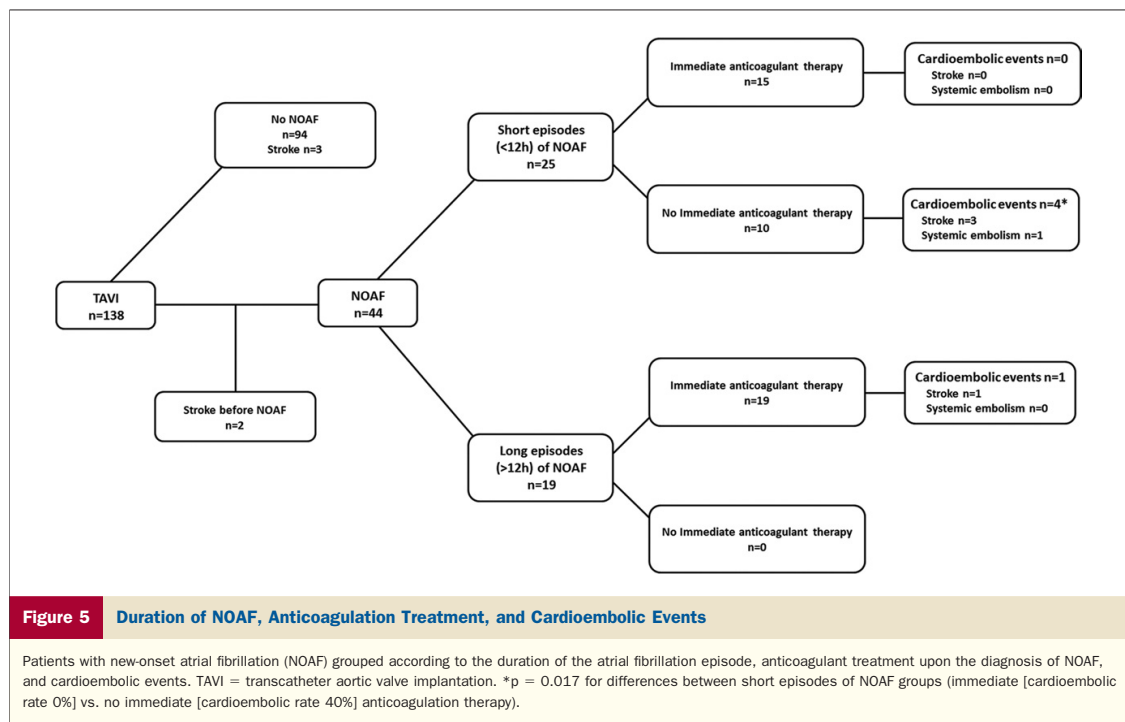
TAVI
n=138

No NOAF
n=94
Stroke n=3

Stroke before NOAF
n=2

NOAF
n=44

Short episodes (<12h) of NOAF
n=25

Long episodes (>12h) of NOAF
n=19

Immediate anticoagulant therapy
n=15

Cardioembolic events n=0
Stroke n=0
Systemic embolism n=0

No Immediate anticoagulant therapy
n=10

Cardioembolic events n=4*
Stroke n=3
Systemic embolism n=1

Immediate anticoagulant therapy
n=19

Cardioembolic events n=1
Stroke n=1
Systemic embolism n=0

No Immediate anticoagulant therapy
n=0

Figure 5 Duration of NOAF, Anticoagulation Treatment, and Cardioembolic Events

Patients with new-onset atrial fibrillation (NOAF) grouped according to the duration of the atrial fibrillation episode, anticoagulant treatment upon the diagnosis of NOAF, and cardioembolic events. TAVI = transcatheter aortic valve implantation. *p = 0.017 for differences between short episodes of NOAF groups (immediate [cardioembolic rate 0%] vs. no immediate [cardioembolic rate 40%] anticoagulation therapy).